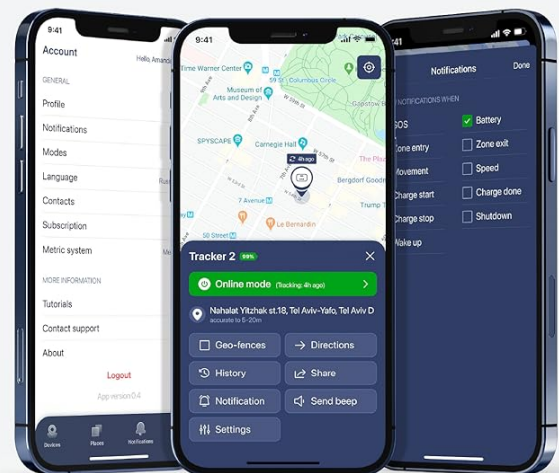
9:41
Account
Hello, Amanda
GENERAL
Profile
Notifications
Modes
Language
Rus
Contacts
Subscription
Metric system
MORE INFORMATION
Tutorials
Contact support
About
Logout
App version 0.4
Devices
Places
Notifications

9:41
Time Warner Center
Museum of Arts and Design
Columbus Circle
SPYSCAPE
Carnegie Hall
4h ago
Bergdorf Goodm
Le Bernardin
Trump
Tracker 2 99%
Online mode (Tracking: 4h ago)
Nahalat Yitzhak st.18, Tel Aviv-Yafo, Tel Aviv D
accurate to 5-20m
Geo-fences
Directions
History
Share
Notification
Send beep
Settings

9:41
Notifications
Done
NOTIFICATIONS WHEN
SOS
Battery
Zone entry
Zone exit
Movement
Speed
Charge start
Charge done
Charge stop
Shutdown
Wake up